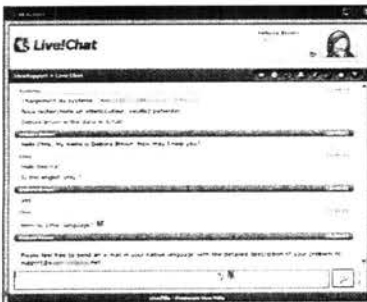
Live!Chat

Hello this is Debora Brown. How may I help you?

Hello there

Do you speak ...

Please feel free to send an e-mail in your native language with the detailed description of your problem to support@

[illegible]